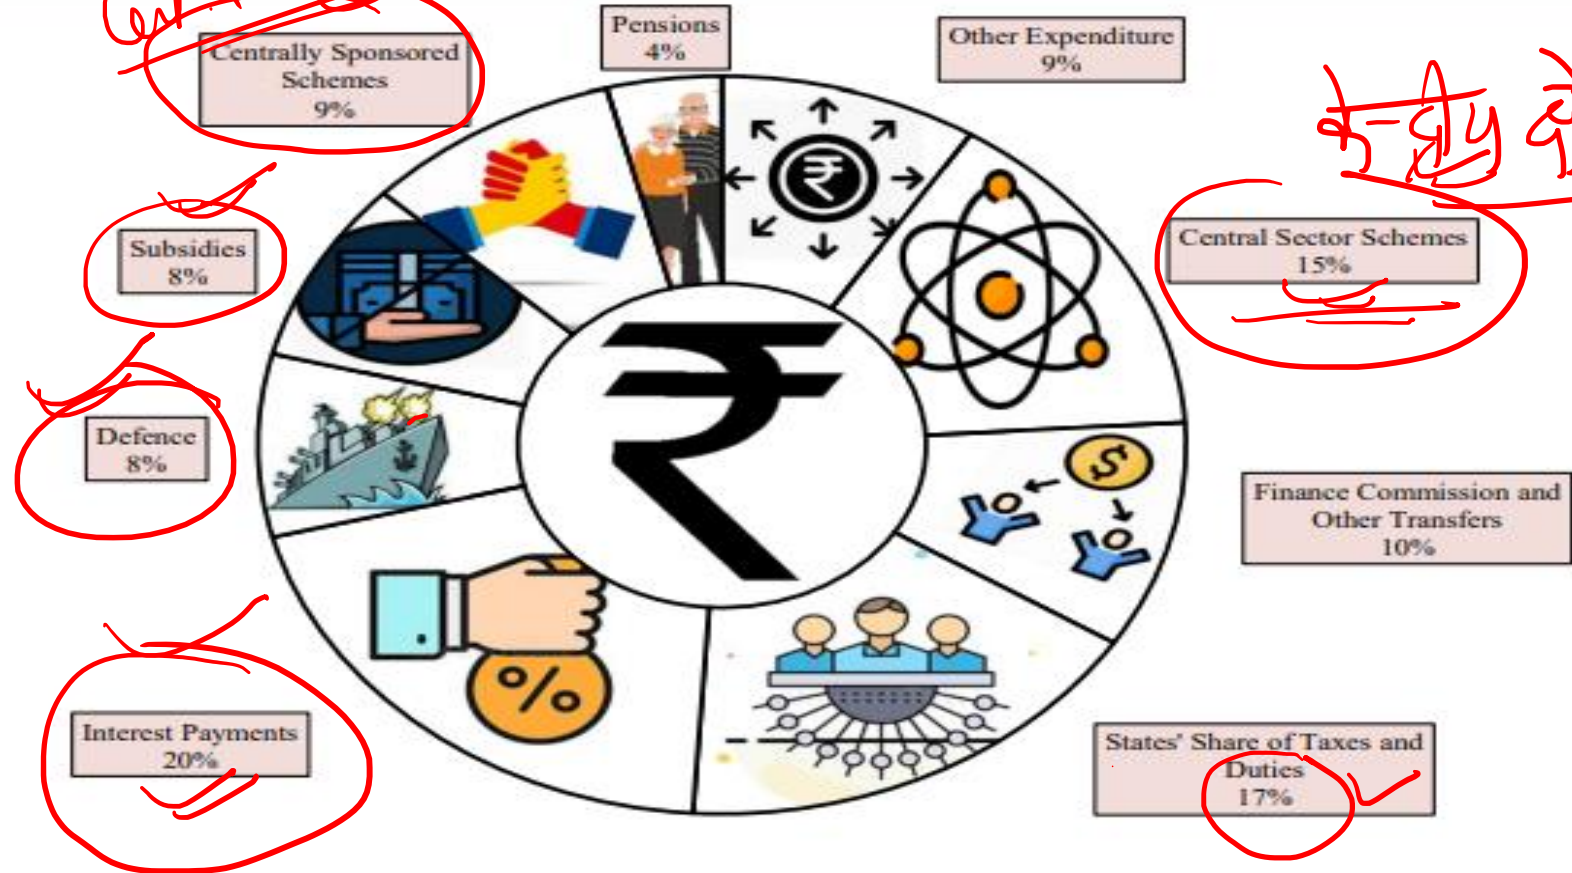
Centrally Sponsored Schemes 9%

Pensions 4%

Other Expenditure 9%

Subsidies 8%

Central Sector Schemes 15%

Defence 8%

Finance Commission and Other Transfers 10%

Interest Payments 20%

States' Share of Taxes and Duties 17%

₹